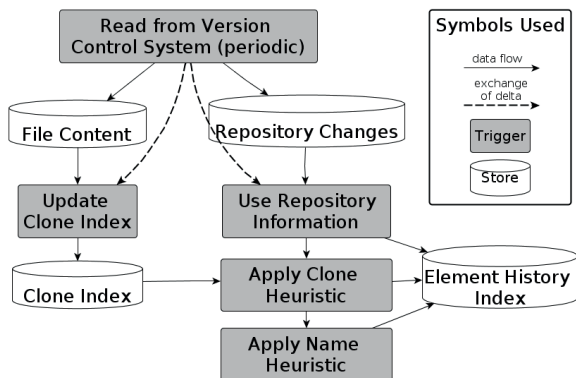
Read from Version Control System (periodic)

Symbols Used

data flow

exchange of delta

Trigger

Store

File Content

Repository Changes

Update Clone Index

Use Repository Information

Clone Index

Apply Clone Heuristic

Element History Index

Apply Name Heuristic